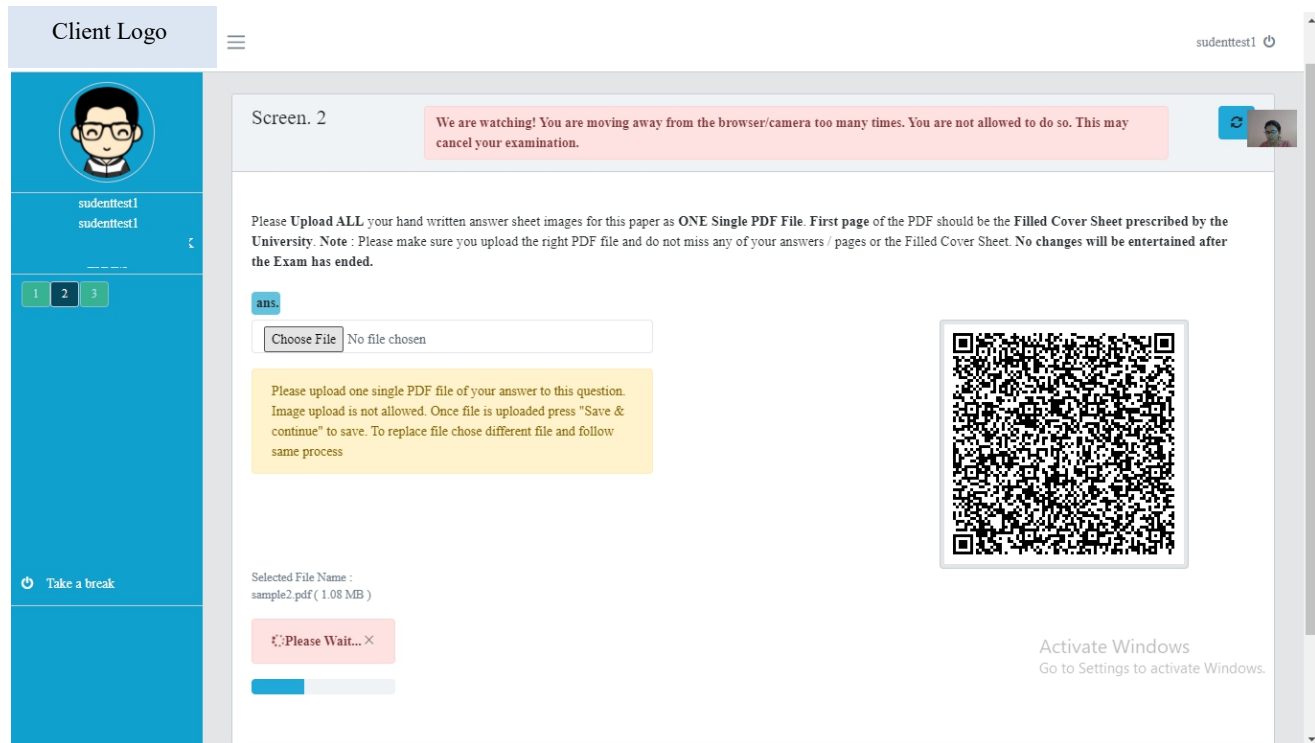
Client Logo

sudenttest1

sudenttest1
sudenttest1

1 2 3

Take a break

Screen. 2

We are watching! You are moving away from the browser/camera too many times. You are not allowed to do so. This may cancel your examination.

Please **Upload ALL** your hand written answer sheet images for this paper as **ONE Single PDF File**. **First page** of the PDF should be the **Filled Cover Sheet prescribed by the University**. **Note** : Please make sure you upload the right PDF file and do not miss any of your answers / pages or the Filled Cover Sheet. **No changes will be entertained after the Exam has ended.**

ans.

Choose File No file chosen

Please upload one single PDF file of your answer to this question. Image upload is not allowed. Once file is uploaded press "Save & continue" to save. To replace file chose different file and follow same process

Selected File Name :
sample2.pdf ( 1.08 MB )

Please Wait... ×

Activate Windows
Go to Settings to activate Windows.